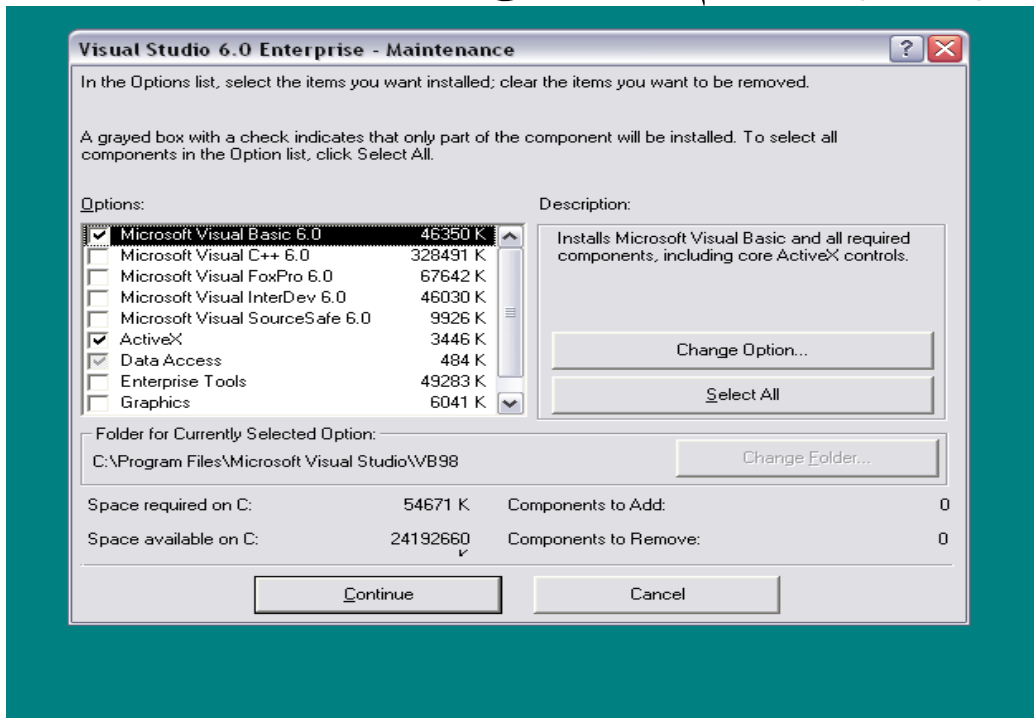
Visual Studio 6.0 Enterprise - Maintenance

In the Options list, select the items you want installed; clear the items you want to be removed.

A grayed box with a check indicates that only part of the component will be installed. To select all components in the Option list, click Select All.

Options:

| Option | Size |
|---|---|
| Microsoft Visual Basic 6.0 | 46350 K |
| Microsoft Visual C++ 6.0 | 328491 K |
| Microsoft Visual FoxPro 6.0 | 67642 K |
| Microsoft Visual InterDev 6.0 | 46030 K |
| Microsoft Visual SourceSafe 6.0 | 9926 K |
| ActiveX | 3446 K |
| Data Access | 484 K |
| Enterprise Tools | 49283 K |
| Graphics | 6041 K |

Description:

Installs Microsoft Visual Basic and all required components, including core ActiveX controls.

Change Option...

Select All

Folder for Currently Selected Option:

C:\Program Files\Microsoft Visual Studio\VB98

Change Folder...

Space required on C: 54671 K

Components to Add: 0

Space available on C: 24192660

Components to Remove: 0

Continue

Cancel